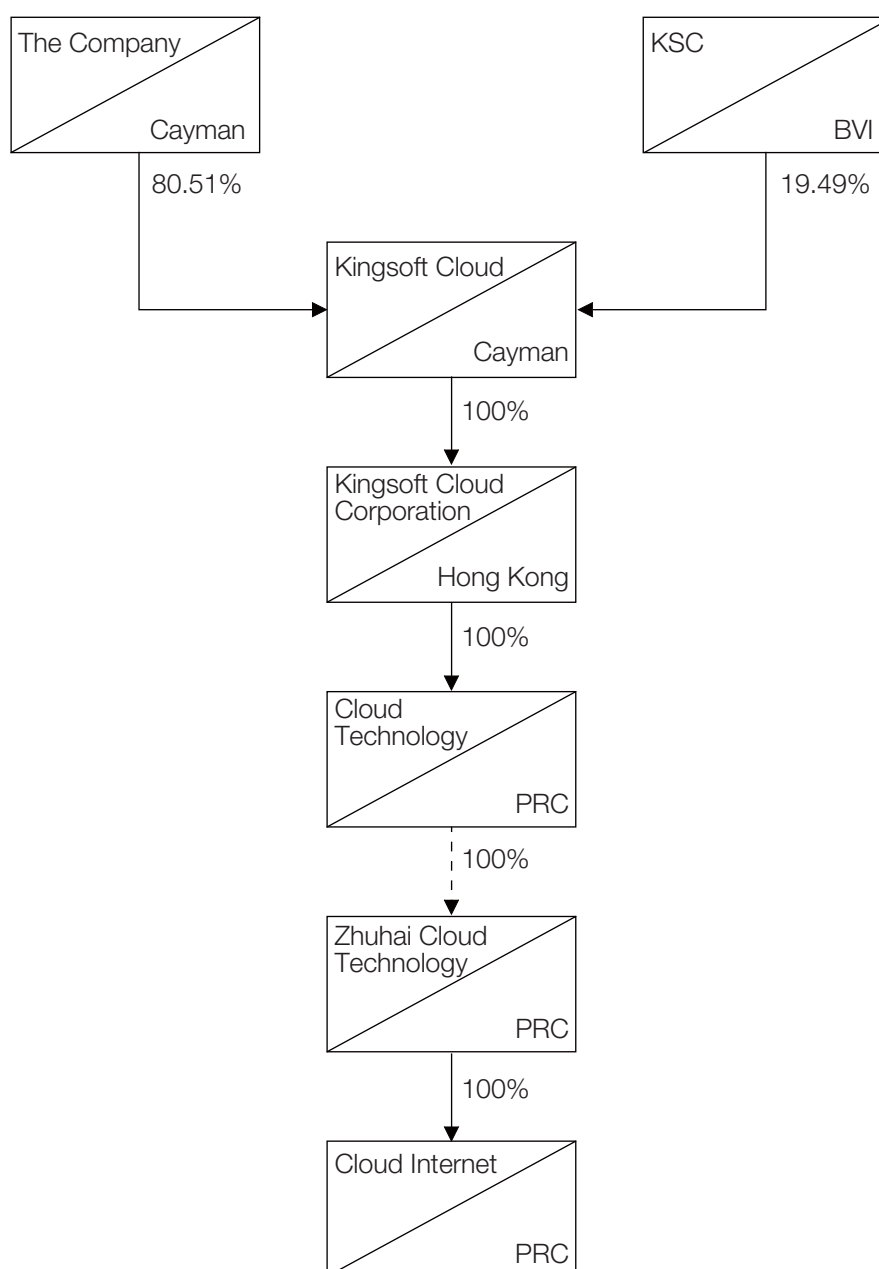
The Company

Cayman

KSC

BVI

80.51%

19.49%

Kingsoft Cloud

Cayman

100%

Kingsoft Cloud Corporation

Hong Kong

100%

Cloud Technology

PRC

100%

Zhuhai Cloud Technology

PRC

100%

Cloud Internet

PRC